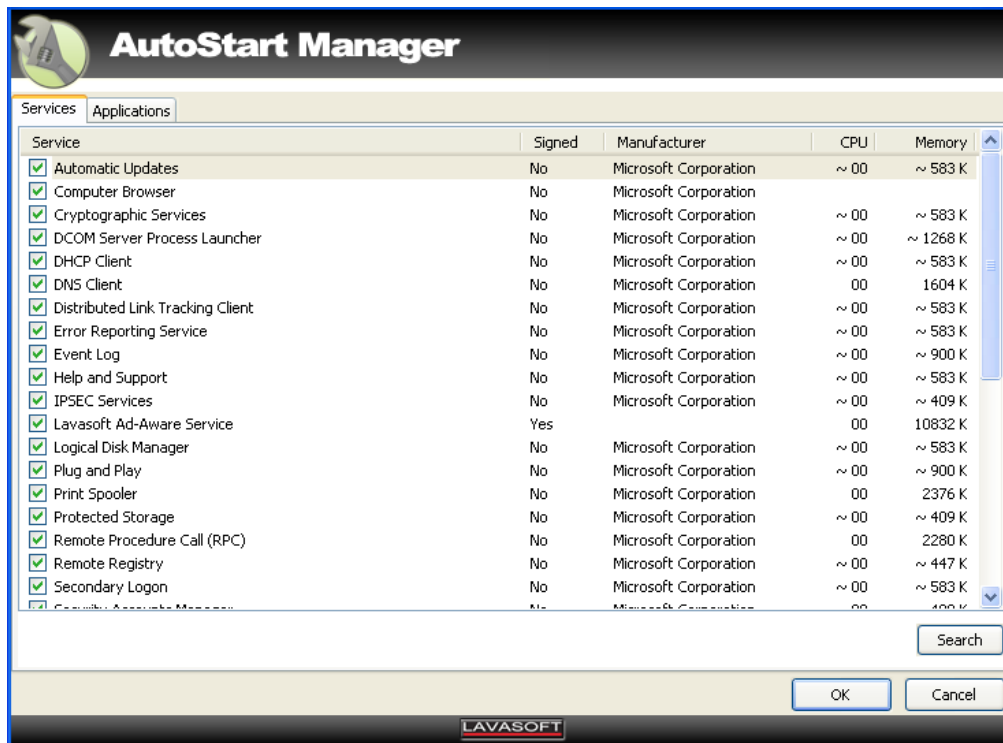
AutoStart Manager

Services | Applications

| Service | Signed | Manufacturer | CPU | Memory |
|---|---|---|---|---|
| Automatic Updates | No | Microsoft Corporation | ~ 00 | ~ 583 K |
| Computer Browser | No | Microsoft Corporation | | |
| Cryptographic Services | No | Microsoft Corporation | ~ 00 | ~ 583 K |
| DCOM Server Process Launcher | No | Microsoft Corporation | ~ 00 | ~ 1268 K |
| DHCP Client | No | Microsoft Corporation | ~ 00 | ~ 583 K |
| DNS Client | No | Microsoft Corporation | 00 | 1604 K |
| Distributed Link Tracking Client | No | Microsoft Corporation | ~ 00 | ~ 583 K |
| Error Reporting Service | No | Microsoft Corporation | ~ 00 | ~ 583 K |
| Event Log | No | Microsoft Corporation | ~ 00 | ~ 900 K |
| Help and Support | No | Microsoft Corporation | ~ 00 | ~ 583 K |
| IPSEC Services | No | Microsoft Corporation | ~ 00 | ~ 409 K |
| Lavasoft Ad-Aware Service | Yes | | 00 | 10832 K |
| Logical Disk Manager | No | Microsoft Corporation | ~ 00 | ~ 583 K |
| Plug and Play | No | Microsoft Corporation | ~ 00 | ~ 900 K |
| Print Spooler | No | Microsoft Corporation | 00 | 2376 K |
| Protected Storage | No | Microsoft Corporation | ~ 00 | ~ 409 K |
| Remote Procedure Call (RPC) | No | Microsoft Corporation | 00 | 2280 K |
| Remote Registry | No | Microsoft Corporation | ~ 00 | ~ 447 K |
| Secondary Logon | No | Microsoft Corporation | ~ 00 | ~ 583 K |
| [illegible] | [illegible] | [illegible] | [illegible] | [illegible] |

Search

OK Cancel

LAVASOFT